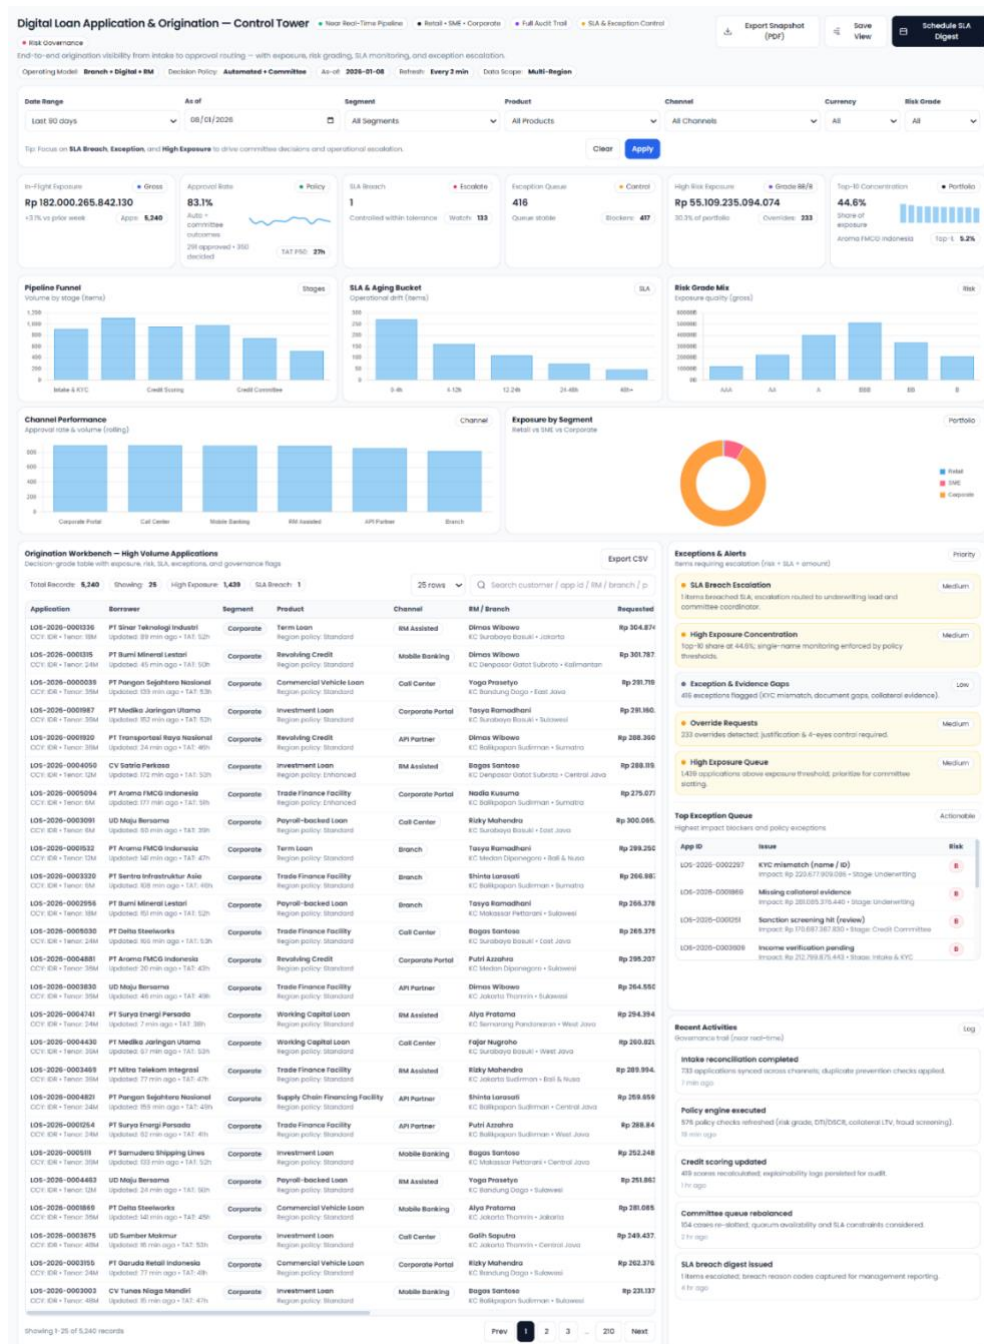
Digital Loan Application & Origination — Control Tower • Near Real-Time Pipeline • Retail • SME • Corporate • Full Audit Trail • SLA & Exception Control

• Risk Governance

End-to-end origination visibility from intake to approval routing — with exposure, risk grading, SLA monitoring, and exception escalation.

Operating Model Branch • Digital • RM Decision Policy Automated • Committee As-of 2026-01-08 Refresh Every 2 min Data Scope Multi-Region

Export Snapshot (PDF) Save View Schedule SLA Digest

Date Range Last 90 days As of 08/01/2026 Segment All Segments Product All Products Channel All Channels Currency All Risk Grade All

Tip: Focus on SLA Breach, Exception, and High Exposure to drive committee decisions and operational escalation. Clear Apply

In-Flight Exposure • Gross Rp 182.000.265.842.130 +3.1% vs prior week Apps 5,240

Approval Rate • Policy 83.1% Auto + committee outcomes 29 approved • 350 decided TAT P50 27h

SLA Breach • Escalate 1 Controlled within tolerance Watch 133

Exception Queue • Control 416 Queue stable Blockers 417

High Risk Exposure • Grade BB/B Rp 55.109.235.094.074 30.3% of portfolio Overrides 233

Top-10 Concentration • Portfolio 44.6% Share of exposure Aroma FMCG Indonesia Top 1 5.2%

Pipeline Funnel Volume by stage (items) Stages
1,200 1,000 800 600 400 200 0
Intake & KYC Credit Scoring Credit Committee

SLA & Aging Bucket Operational drift (items) SLA
300 250 200 150 100 50 0
0-4h 4-12h 12-24h 24-48h 48h+

Risk Grade Mix Exposure quality (gross) Risk
AAA AA A BBB BB B

Channel Performance Approval rate & volume (rolling) Channel
800 600 400 200 0
Corporate Portal Call Center Mobile Banking RM Assisted API Partner Branch

Exposure by Segment Retail vs SME vs Corporate Portfolio
Retail SME Corporate

Origination Workbench — High Volume Applications
Decision-grade table with exposure, risk, SLA, exceptions, and governance flags Export CSV
Total Records 5,240 Showing 25 High Exposure 1,439 SLA Breach 1 25 rows Search customer / app id / RM / branch / p

| Application | Borrower | Segment | Product | Channel | RM / Branch | Requested |
|---|---|---|---|---|---|---|
| LOS-2026-0001336 | PT Sinar Teknologi Industri | Corporate | Term Loan | RM Assisted | Dimas Wibowo | Rp 304.874 |
| LOS-2026-0001315 | PT Bumi Mineral Lestari | Corporate | Revolving Credit | Mobile Banking | Dimas Wibowo | Rp 301.787 |
| LOS-2026-0000035 | PT Pangan Sejahtera Nasional | Corporate | Commercial Vehicle Loan | Call Center | Yoga Prasetyo | Rp 291.719 |
| LOS-2026-0001987 | PT Medika Jaringan Utama | Corporate | Investment Loan | Corporate Portal | Tasya Ramadhani | Rp 291.160 |
| LOS-2026-0001920 | PT Transportasi Raya Nasional | Corporate | Revolving Credit | API Partner | Dimas Wibowo | Rp 288.360 |
| LOS-2026-0004050 | CV Satria Perkasa | Corporate | Investment Loan | RM Assisted | Bagas Santoso | Rp 288.115 |
| LOS-2026-0005094 | PT Aroma FMCG Indonesia | Corporate | Trade Finance Facility | Corporate Portal | Nadia Kusuma | Rp 275.071 |
| LOS-2026-0003091 | UD Maju Bersama | Corporate | Payroll-backed Loan | Call Center | Rizky Mahendra | Rp 300.085 |
| LOS-2026-0001532 | PT Aroma FMCG Indonesia | Corporate | Term Loan | Branch | Tasya Ramadhani | Rp 289.250 |
| LOS-2026-0003330 | PT Sentra Infrastruktur Asia | Corporate | Trade Finance Facility | Branch | Shinta Larasati | Rp 266.887 |
| LOS-2026-0002956 | PT Bumi Mineral Lestari | Corporate | Payroll-backed Loan | Branch | Tasya Ramadhani | Rp 266.378 |
| LOS-2026-0005030 | PT Delta Steelworks | Corporate | Trade Finance Facility | Call Center | Bagas Santoso | Rp 265.376 |
| LOS-2026-0004881 | PT Aroma FMCG Indonesia | Corporate | Revolving Credit | Corporate Portal | Putri Azzahra | Rp 295.207 |
| LOS-2026-0003830 | UD Maju Bersama | Corporate | Trade Finance Facility | API Partner | Dimas Wibowo | Rp 264.550 |
| LOS-2026-0004741 | PT Surya Energi Persada | Corporate | Working Capital Loan | RM Assisted | Alya Pratama | Rp 294.394 |
| LOS-2026-0004430 | PT Medika Jaringan Utama | Corporate | Working Capital Loan | Call Center | Fajar Nugroho | Rp 260.821 |
| LOS-2026-0003469 | PT Mitra Telekom Integrasi | Corporate | Trade Finance Facility | RM Assisted | Rizky Mahendra | Rp 285.994 |
| LOS-2026-0004821 | PT Pangan Sejahtera Nasional | Corporate | Supply Chain Financing Facility | API Partner | Shinta Larasati | Rp 259.659 |
| LOS-2026-0001254 | PT Surya Energi Persada | Corporate | Trade Finance Facility | API Partner | Putri Azzahra | Rp 288.84 |
| LOS-2026-0005111 | PT Samudera Shipping Lines | Corporate | Investment Loan | Mobile Banking | Bagas Santoso | Rp 252.248 |
| LOS-2026-0004463 | UD Maju Bersama | Corporate | Payroll-backed Loan | RM Assisted | Yoga Prasetyo | Rp 251.867 |
| LOS-2026-0001869 | PT Delta Steelworks | Corporate | Commercial Vehicle Loan | Mobile Banking | Alya Pratama | Rp 281.085 |
| LOS-2026-0003675 | UD Sumber Makmur | Corporate | Investment Loan | Call Center | Galih Saputra | Rp 249.437 |
| LOS-2026-0003155 | PT Garuda Retail Indonesia | Corporate | Commercial Vehicle Loan | Corporate Portal | Rizky Mahendra | Rp 262.376 |
| LOS-2026-0003003 | CV Tunas Niaga Mandiri | Corporate | Investment Loan | Mobile Banking | Bagas Santoso | Rp 231.137 |

Showing 1-25 of 5,240 records Prev 1 2 3 … 210 Next

Exceptions & Alerts Items requiring escalation (risk • SLA • amount) Priority

SLA Breach Escalation Medium
1 items breached SLA; escalation routed to underwriting lead and committee coordinator.

High Exposure Concentration Medium
Top-10 share at 44.6%; single-name monitoring enforced by policy thresholds.

Exception & Evidence Gaps Low
416 exceptions flagged (KYC mismatch, document gaps, collateral evidence).

Override Requests Medium
233 overrides detected; justification & 4-eyes control required.

High Exposure Queue Medium
1,439 applications above exposure threshold; prioritize for committee slotting.

Top Exception Queue Actionable
Highest impact blockers and policy exceptions

| App ID | Issue | Risk |
|---|---|---|
| LOS-2026-0002297 | KYC mismatch (name / ID) Impact: Rp 220.677.909.086 • Stage Underwriting | B |
| LOS-2026-0001869 | Missing collateral evidence Impact: Rp 205.215.376.446 • Stage Underwriting | B |
| LOS-2026-0001251 | Sanction screening hit (review) Impact: Rp 170.697.367.830 • Stage Credit Committee | B |
| LOS-2026-0003609 | Income verification pending Impact: Rp 212.769.875.493 • Stage Intake & KYC | B |

Recent Activities Governance trail (near real-time) Log

Intake reconciliation completed
733 applications synced across channels; duplicate prevention checks applied.
7 min ago

Policy engine executed
576 policy checks refreshed (risk grade, DTI/DSCR, collateral LTV, fraud screening).
16 min ago

Credit scoring updated
419 scores recalculated; explainability logs persisted for audit.
1 hr ago

Committee queue rebalanced
154 cases re-slotted; quorum availability and SLA constraints considered.
2 hr ago

SLA breach digest issued
1 items escalated; breach reason codes captured for management reporting.
4 hr ago